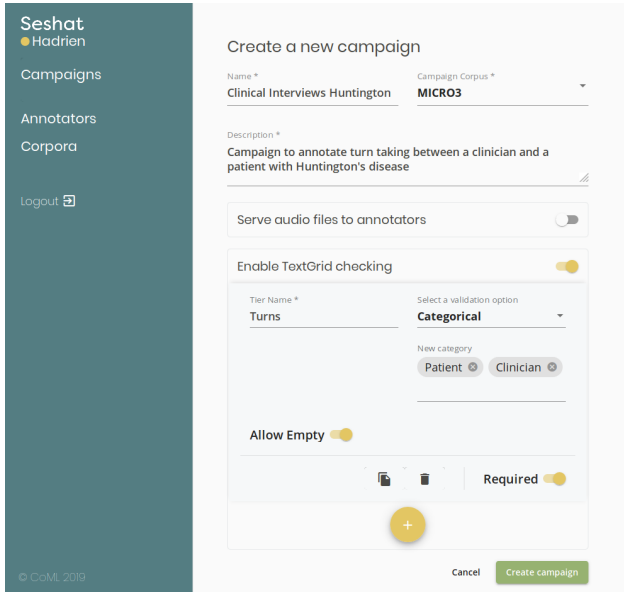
Seshat
Hadrien

Campaigns

Annotators

Corpora

Logout

© CoML 2019

Create a new campaign

Name *
Clinical Interviews Huntington

Campaign Corpus *
MICRO3

Description *
Campaign to annotate turn taking between a clinician and a patient with Huntington's disease

Serve audio files to annotators

Enable TextGrid checking

Tier Name *
Turns

Select a validation option
Categorical

New category
Patient
Clinician

Allow Empty

Required

+

Cancel
Create campaign